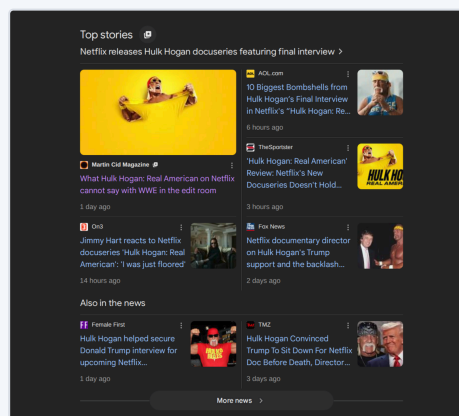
Top stories

Netflix releases Hulk Hogan docuseries featuring final interview >

Martin Cid Magazine

What Hulk Hogan: Real American on Netflix cannot say with WWE in the edit room

1 day ago

AOL.com

10 Biggest Bombshells from Hulk Hogan's Final Interview in Netflix's "Hulk Hogan: Re...

6 hours ago

TheSportster

'Hulk Hogan: Real American' Review: Netflix's New Docuseries Doesn't Hold...

3 hours ago

HULK HO

On3

Jimmy Hart reacts to Netflix docuseries 'Hulk Hogan: Real American': 'I was just floored'

14 hours ago

Fox News

Netflix documentary director on Hulk Hogan's Trump support and the backlash...

2 days ago

Also in the news

Female First

Hulk Hogan helped secure Donald Trump interview for upcoming Netflix...

1 day ago

TMZ

Hulk Hogan Convinced Trump To Sit Down For Netflix Doc Before Death, Director...

3 days ago

More news >